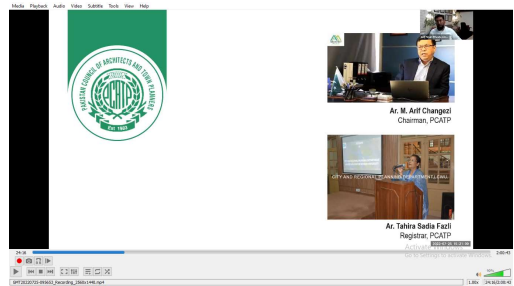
Media Playback Audio Video Subtitle Tools View Help

PAKISTAN COUNCIL OF ARCHITECTS AND TOWN PLANNERS
PCATP
Est 1983

Ar. M. Arif Changezi
Chairman, PCATP

CITY AND REGIONAL PLANNING DEPARTMENT, LCWU

Ar. Tahira Sadia Fazli
Registrar, PCATP

Activate Windows
Go to Settings to activate Windows.

24:16
2:00:45

GMT20220725-093603_Recording_1568x1448.mp4
1.00x
24:16/2:00:45